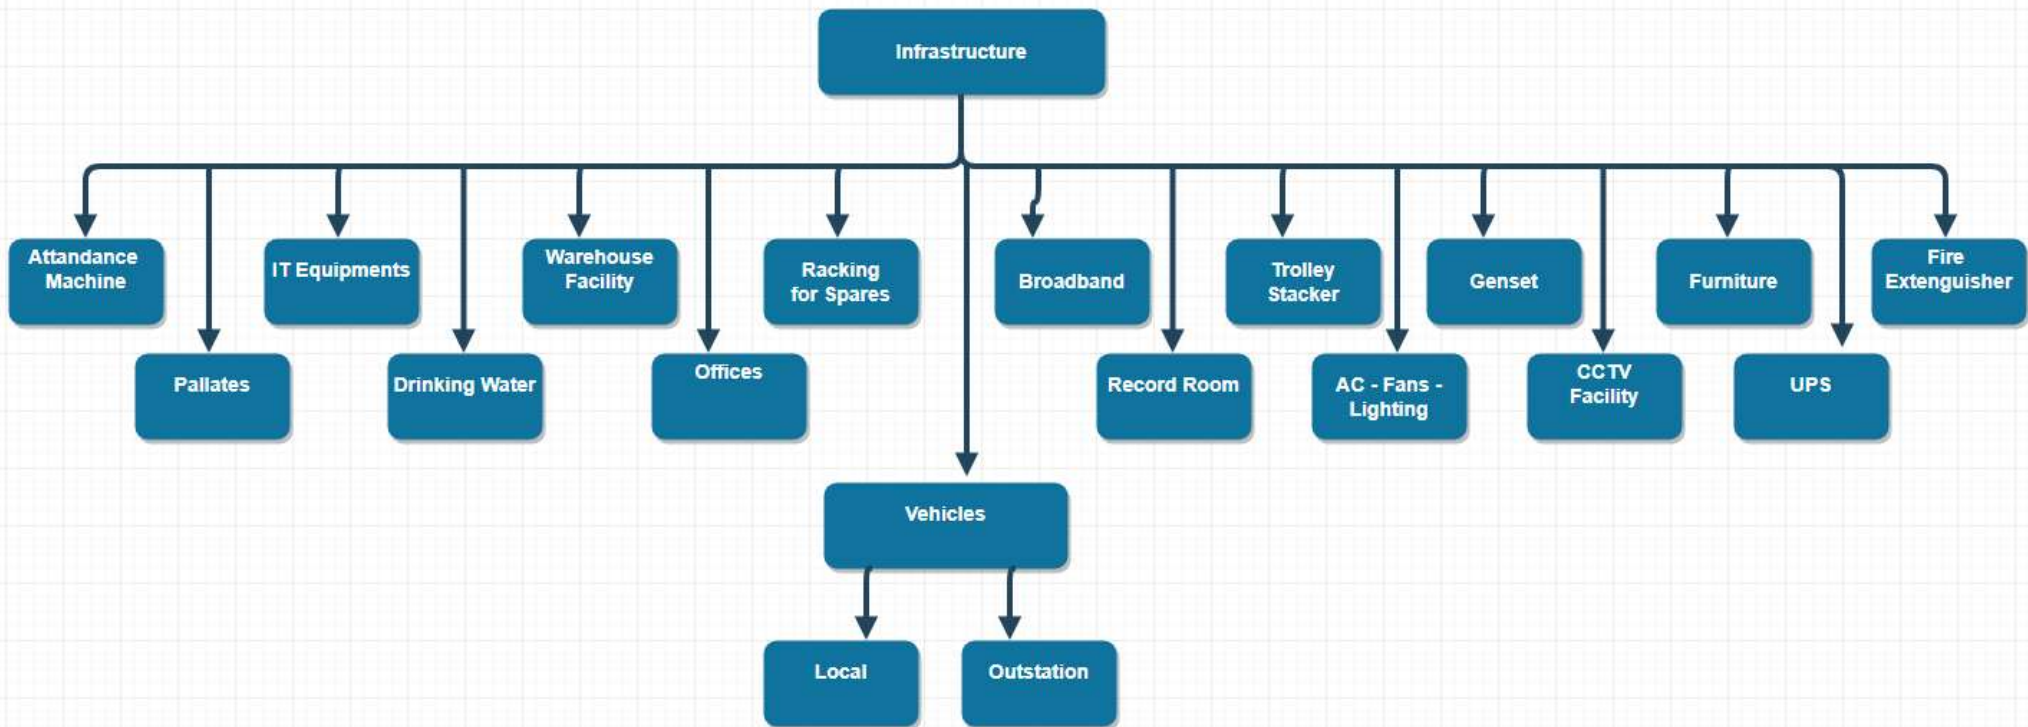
Infrastructure

Attandance Machine

Pallates

IT Equipments

Drinking Water

Warehouse Facility

Offices

Racking for Spares

Vehicles

Local

Outstation

Broadband

Record Room

Trolley Stacker

AC - Fans - Lighting

Genset

CCTV Facility

Furniture

UPS

Fire Extenguisher